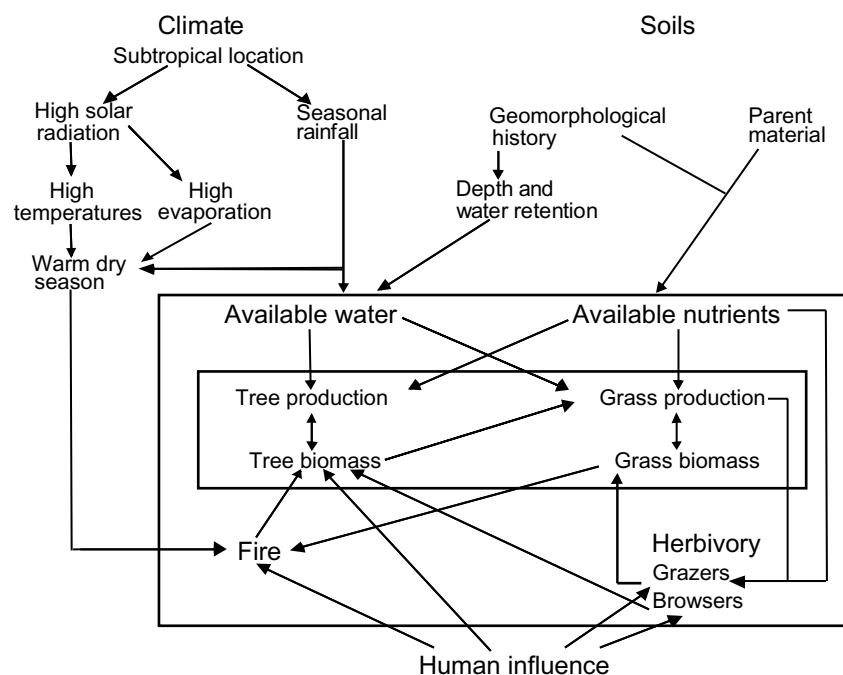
Climate

Soils

Subtropical location

High solar radiation

Seasonal rainfall

Geomorphological history

Parent material

High temperatures

High evaporation

Depth and water retention

Warm dry season

Available water

Available nutrients

Tree production

Grass production

Tree biomass

Grass biomass

Fire

Herbivory
Grazers
Browsers

Human influence